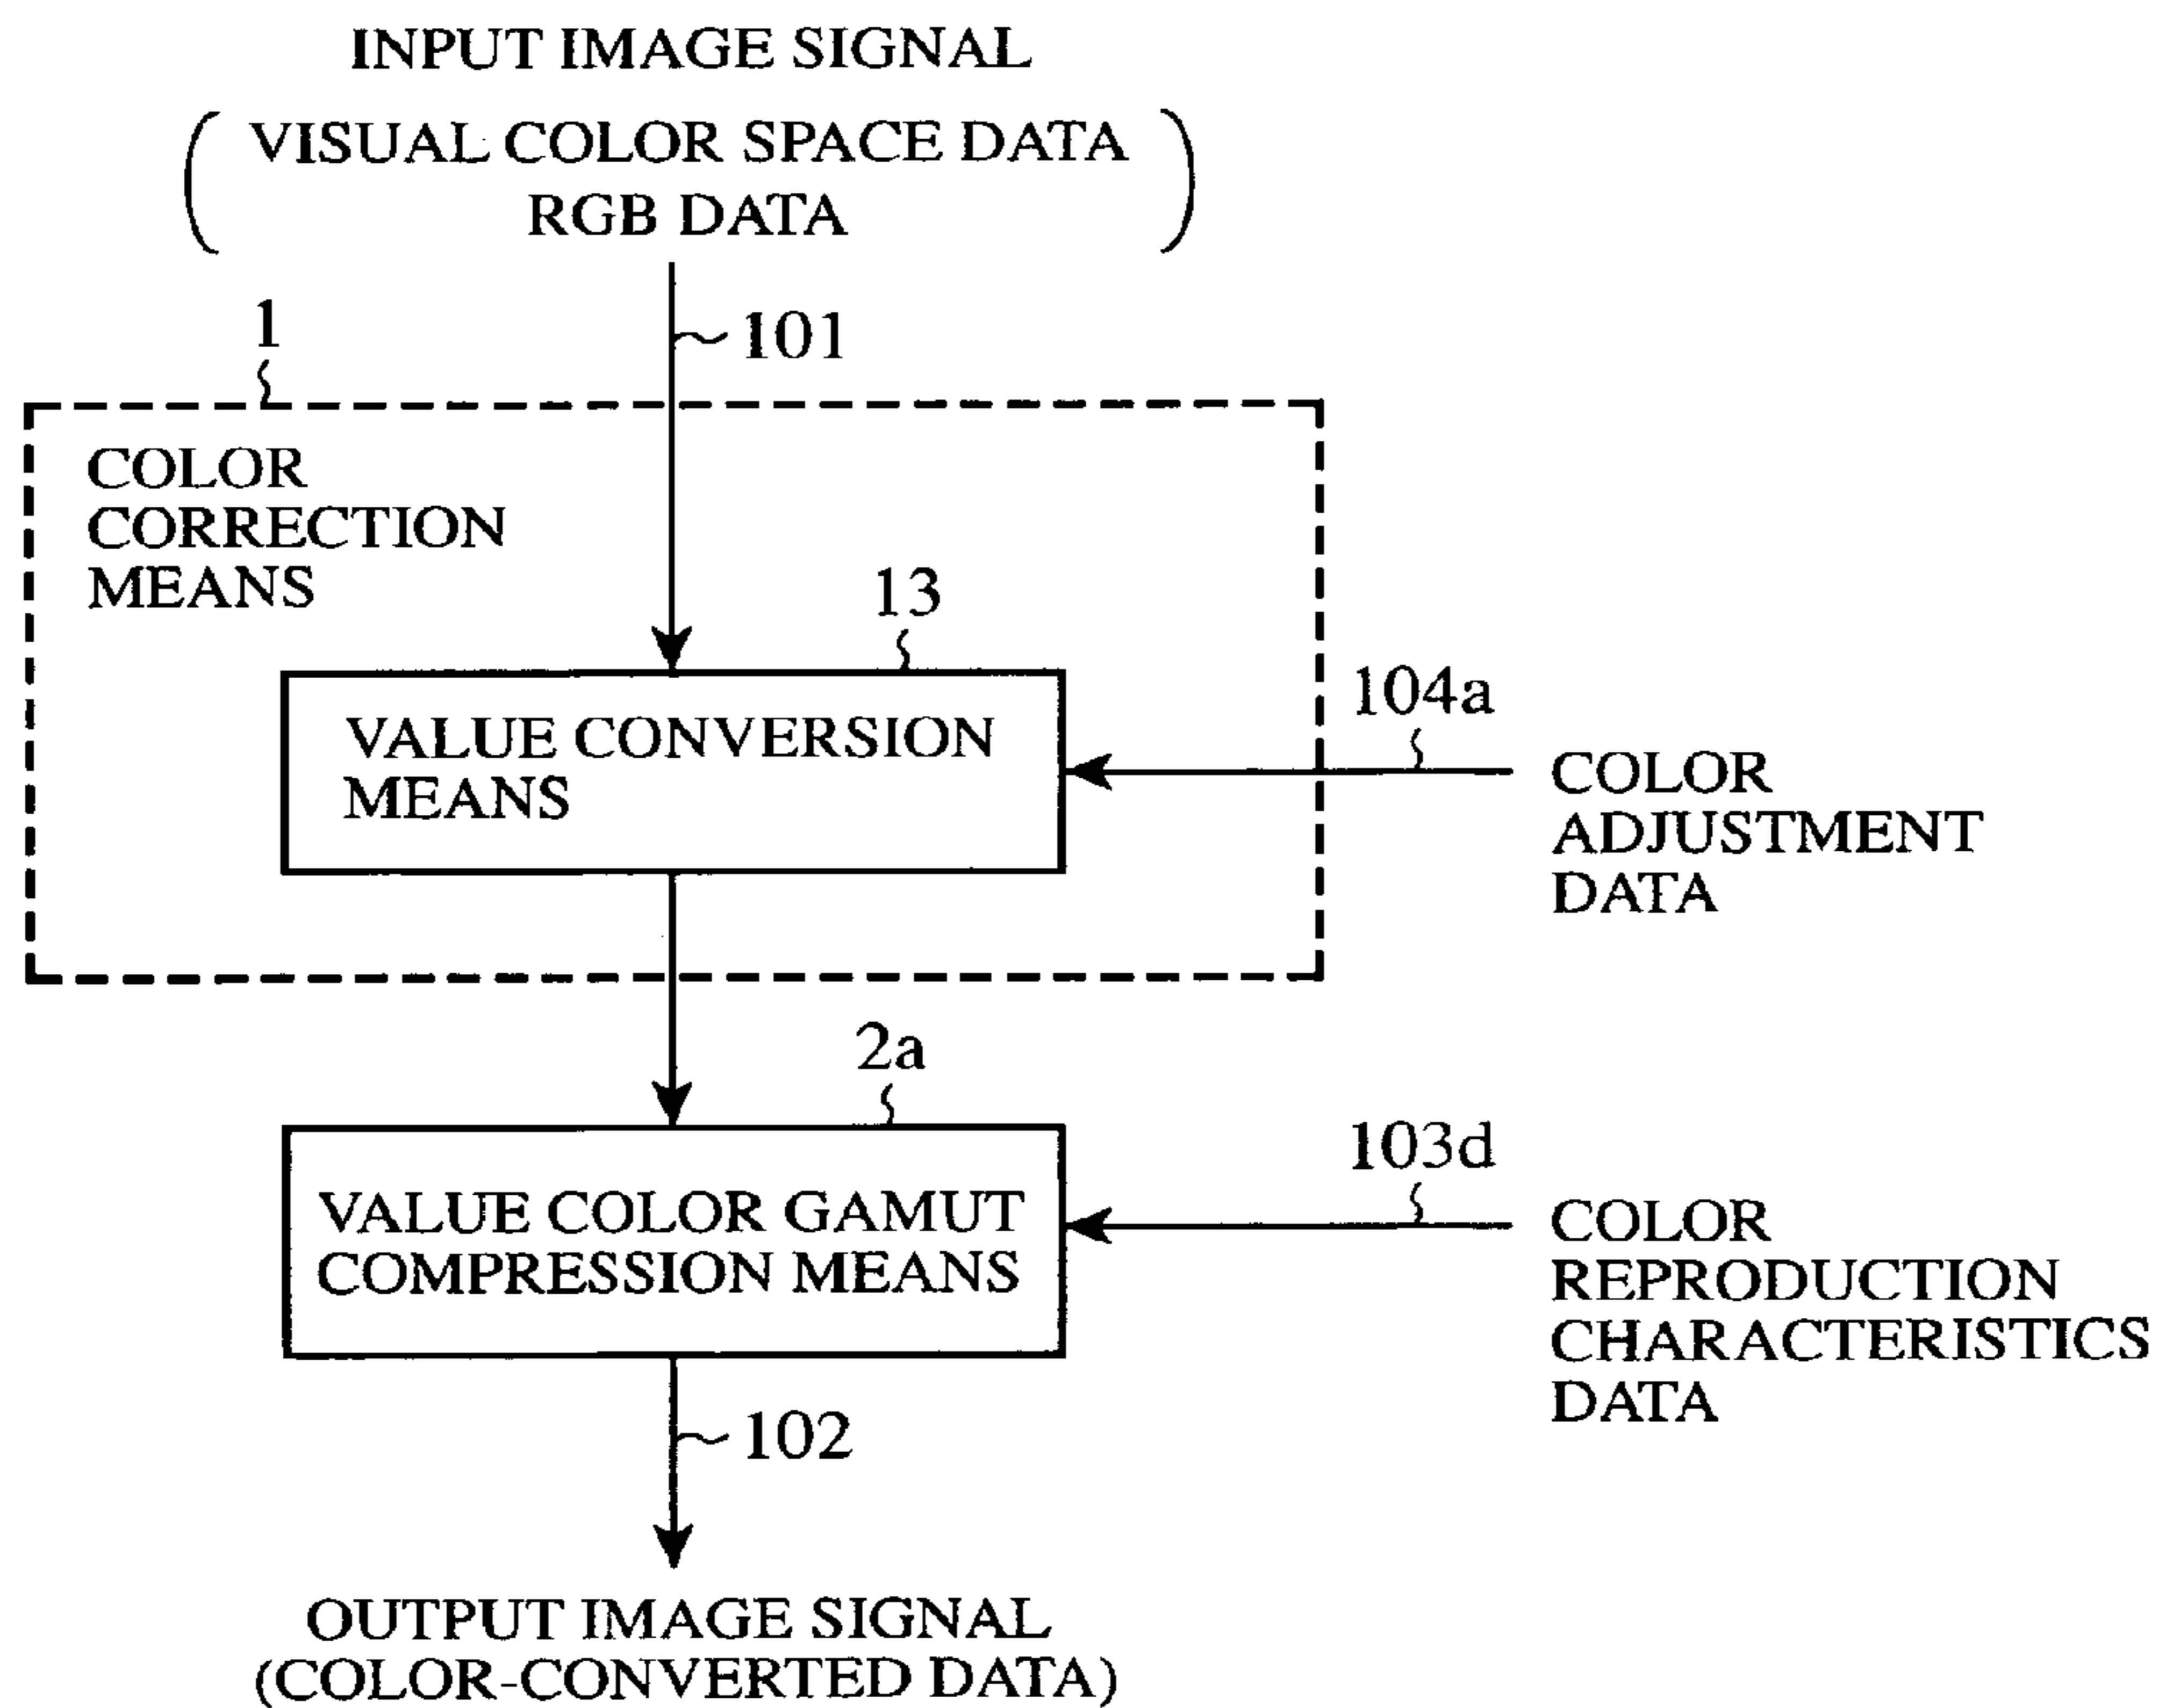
INPUT IMAGE SIGNAL
( VISUAL COLOR SPACE DATA
RGB DATA )

101

1

COLOR CORRECTION MEANS

13

VALUE CONVERSION MEANS

104a

COLOR ADJUSTMENT DATA

2a

VALUE COLOR GAMUT COMPRESSION MEANS

103d

COLOR REPRODUCTION CHARACTERISTICS DATA

102

OUTPUT IMAGE SIGNAL
(COLOR-CONVERTED DATA)